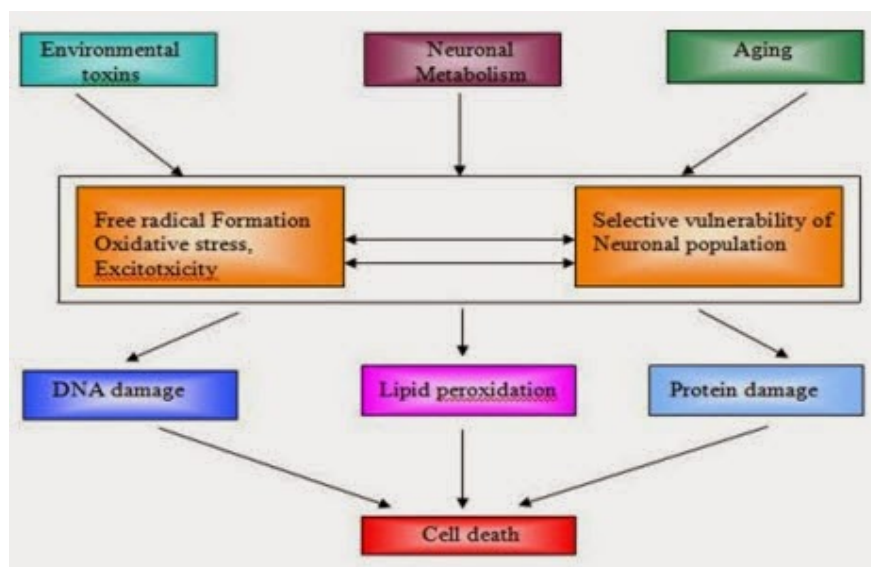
Environmental toxins

Neuronal Metabolism

Aging

Free radical Formation Oxidative stress, Excitotxicity

Selective vulnerability of Neuronal population

DNA damage

Lipid peroxidation

Protein damage

Cell death